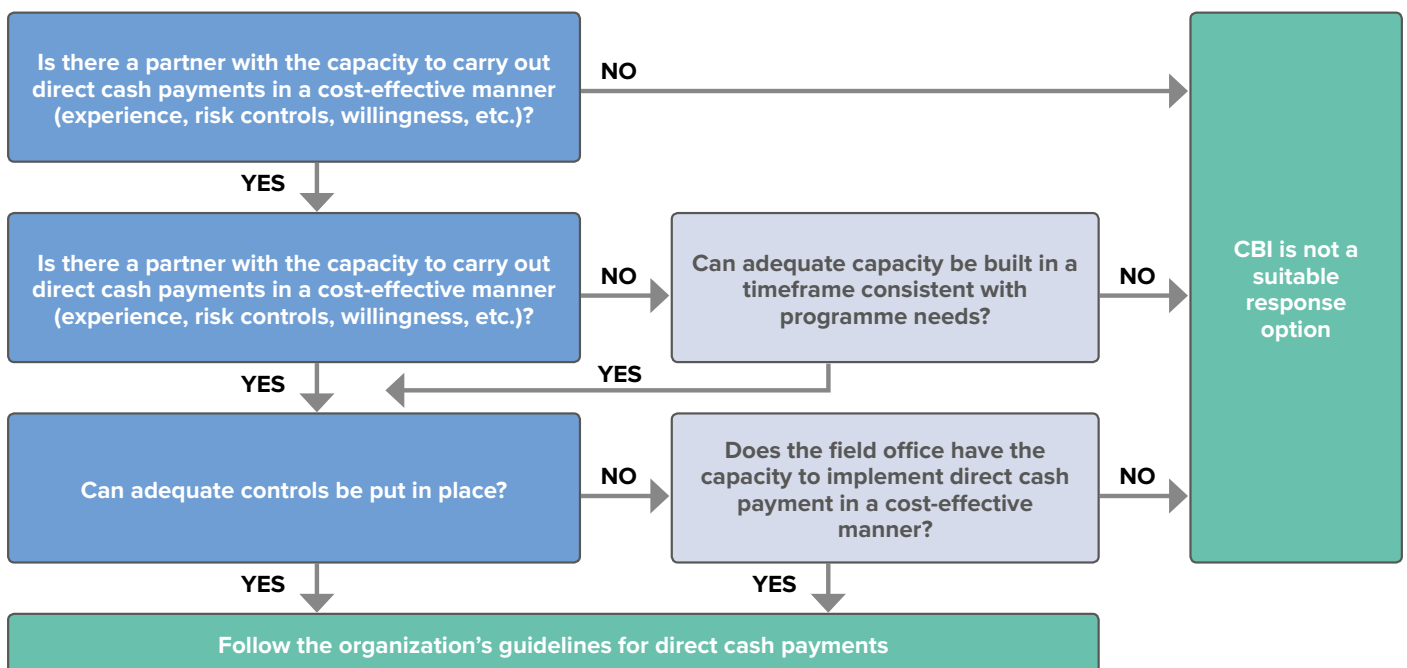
Is there a partner with the capacity to carry out direct cash payments in a cost-effective manner (experience, risk controls, willingness, etc.)?

NO

CBI is not a suitable response option

YES

Is there a partner with the capacity to carry out direct cash payments in a cost-effective manner (experience, risk controls, willingness, etc.)?

NO

Can adequate capacity be built in a timeframe consistent with programme needs?

NO

YES

YES

Can adequate controls be put in place?

NO

Does the field office have the capacity to implement direct cash payment in a cost-effective manner?

NO

YES

YES

Follow the organization’s guidelines for direct cash payments